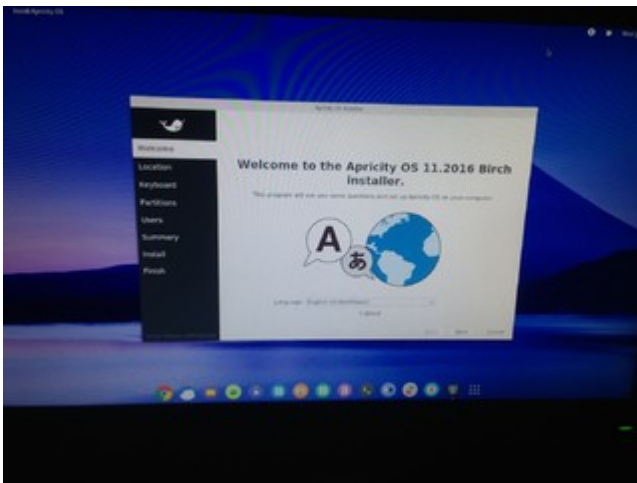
Install Apricity OS

Apricity OS Installer

Welcome
Location
Keyboard
Partitions
Users
Summary
Install
Finish

Welcome to the Apricity OS 11.2016 Birch Installer.

This program will ask you some questions and set up Apricity OS on your computer.

A
あ

Language: English (United States)

Cancel
Back
Next